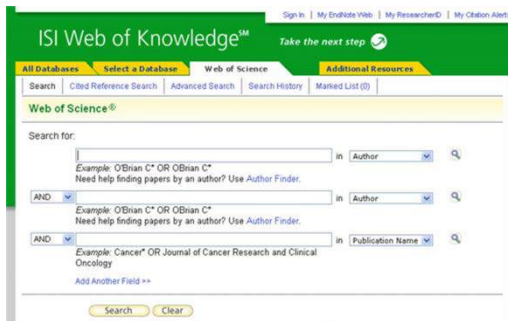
Sign In | My EndNote Web | My ResearcherID | My Citation Alerts

ISI Web of Knowledge℠ Take the next step

All Databases | Select a Database | Web of Science | Additional Resources

Search | Cited Reference Search | Advanced Search | Search History | Marked List (0)

Web of Science®

Search for:

in Author

Example: O'Brian C* OR OBrian C*
Need help finding papers by an author? Use Author Finder.

AND in Author

Example: O'Brian C* OR OBrian C*
Need help finding papers by an author? Use Author Finder.

AND in Publication Name

Example: Cancer* OR Journal of Cancer Research and Clinical Oncology

Add Another Field >>

Search Clear